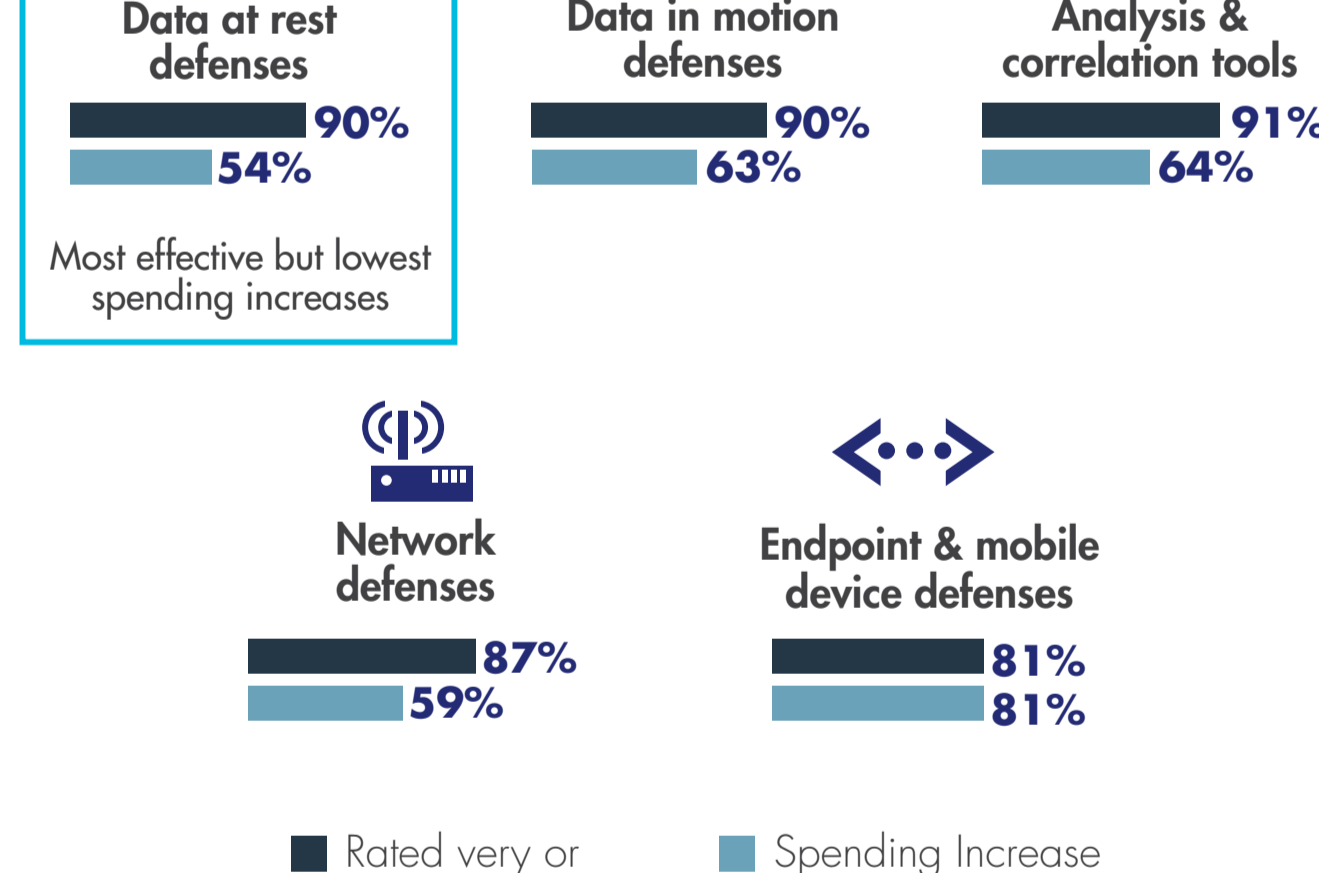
Data at rest defenses

90%

54%

Most effective but lowest spending increases

Data in motion defenses

90%

63%

Analysis & correlation tools

91%

64%

Network defenses

87%

59%

Endpoint & mobile device defenses

81%

81%

Rated very or

Spending Increase